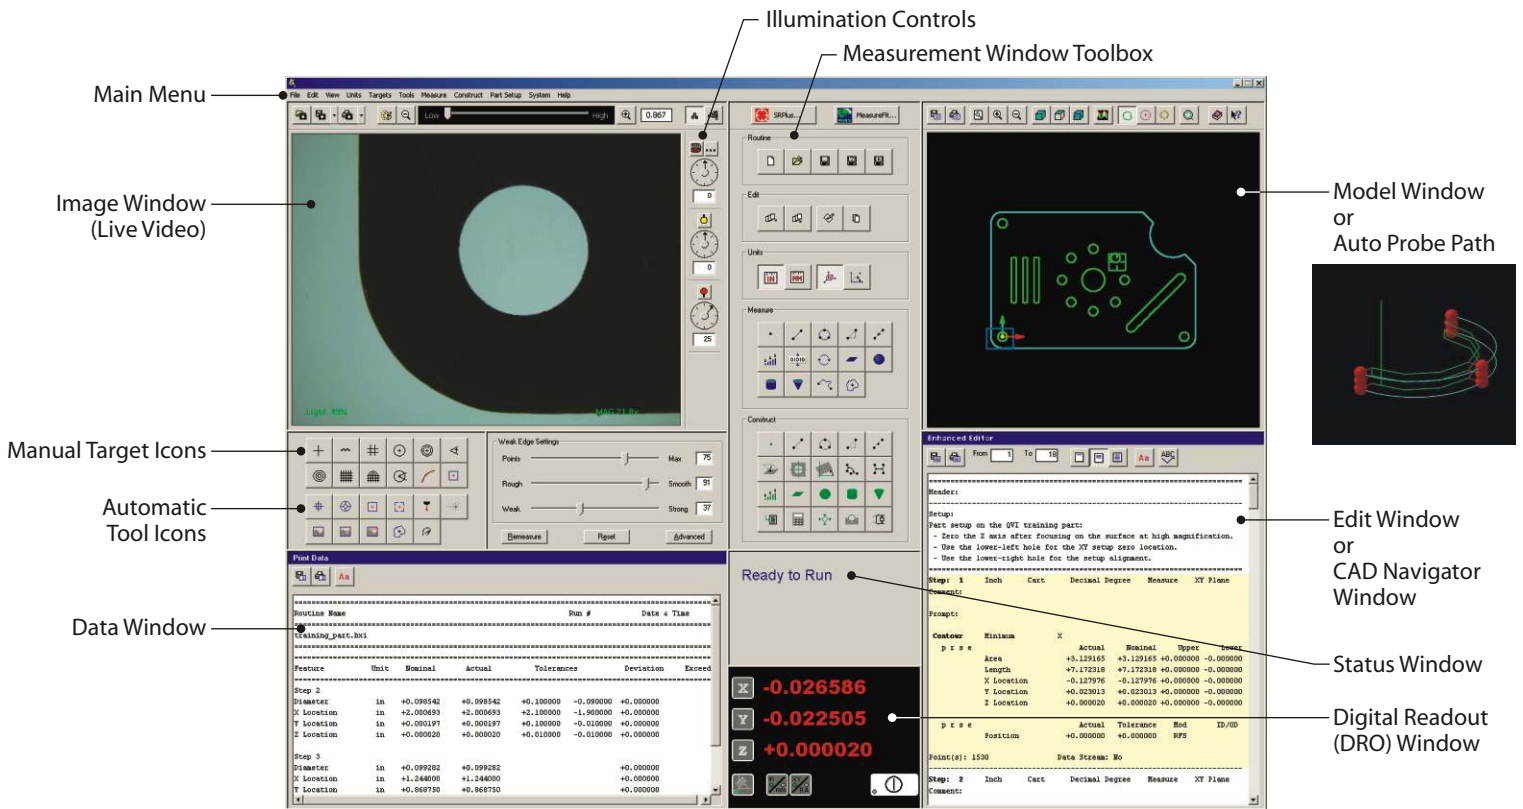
Illumination Controls
Measurement Window Toolbox
Main Menu
File Edit View Units Targets Tools Measure Construct Part Setup System Help
Low High 0.867
Image Window (Live Video)
Light: 45%
MAG 21.8x
0
0
25
SRPlus... MeasureFit...
Routine
Edit
Units
Measure
Construct
Model Window or Auto Probe Path
Manual Target Icons
Automatic Tool Icons
Weak Edge Settings
Points Max 75
Rough Smooth 91
Weak Strong 37
Remeasure Reset Advanced
Enhanced Editor
From 1 To 18
Header:
Setup:
Part setup on the QVI training part:
- Zero the Z axis after focusing on the surface at high magnification.
- Use the lower-left hole for the XY setup zero location.
- Use the lower-right hole for the setup alignment.
Step: 1 Inch Cart Decimal Degree Measure XY Plane
Comment:
Prompt:
Contour Minimum X
p r s e Actual Nominal Upper Lower
Area +3.129165 +3.129165 +0.000000 -0.000000
Length +7.172318 +7.172318 +0.000000 -0.000000
X Location -0.127976 -0.127976 +0.000000 -0.000000
Y Location +0.023013 +0.023013 +0.000000 -0.000000
Z Location +0.000020 +0.000020 +0.000000 -0.000000
p r s e Actual Tolerance Mod ID/OD
Position +0.000000 +0.000000 RFS
Point(s): 1530 Data Stream: No
Step: 2 Inch Cart Decimal Degree Measure XY Plane
Comment:
Edit Window or CAD Navigator Window
Print Data
Data Window
Routine Name Run # Date & Time
training_part.bxi
Feature Unit Nominal Actual Tolerances Deviation Exceed
Step 2
Diameter in +0.098542 +0.098542 +0.100000 -0.090000 +0.000000
X Location in +2.000693 +2.000693 +2.100000 -1.900000 +0.000000
Y Location in +0.000197 +0.000197 +0.100000 -0.010000 +0.000000
Z Location in +0.000020 +0.000020 +0.010000 -0.010000 +0.000000
Step 3
Diameter in +0.099282 +0.099282 +0.000000
X Location in +1.244000 +1.244000 +0.000000
Y Location in +0.868750 +0.868750 +0.000000
Ready to Run
Status Window
X -0.026586
Y -0.022505
Z +0.000020
Digital Readout (DRO) Window